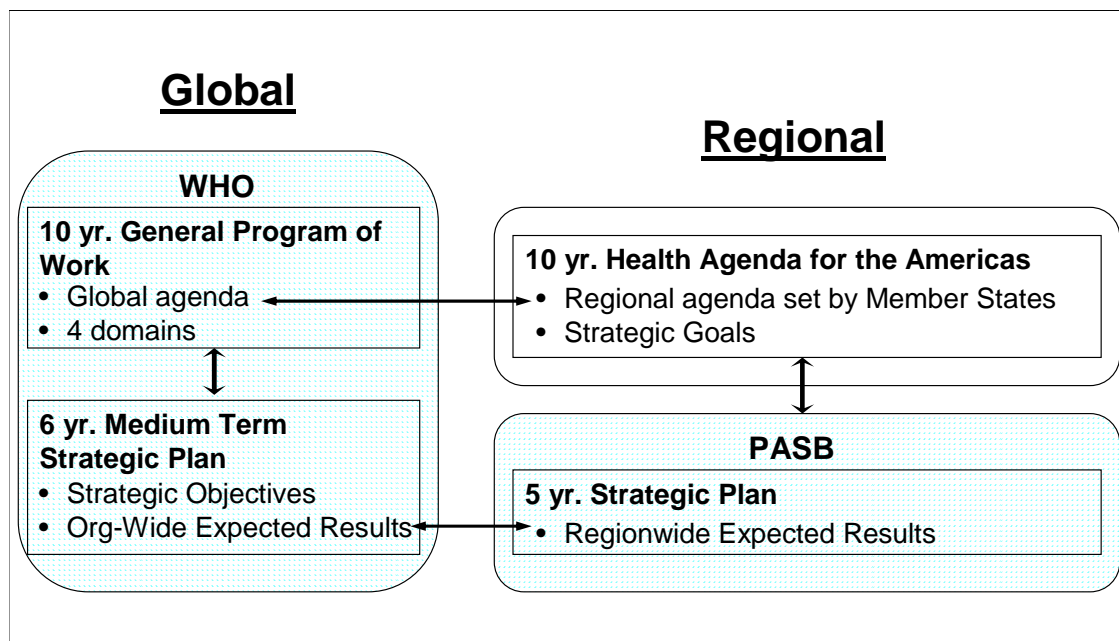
Global

Regional

WHO

10 yr. General Program of Work
• Global agenda
• 4 domains

10 yr. Health Agenda for the Americas
• Regional agenda set by Member States
• Strategic Goals

6 yr. Medium Term Strategic Plan
• Strategic Objectives
• Org-Wide Expected Results

PASB

5 yr. Strategic Plan
• Regionwide Expected Results